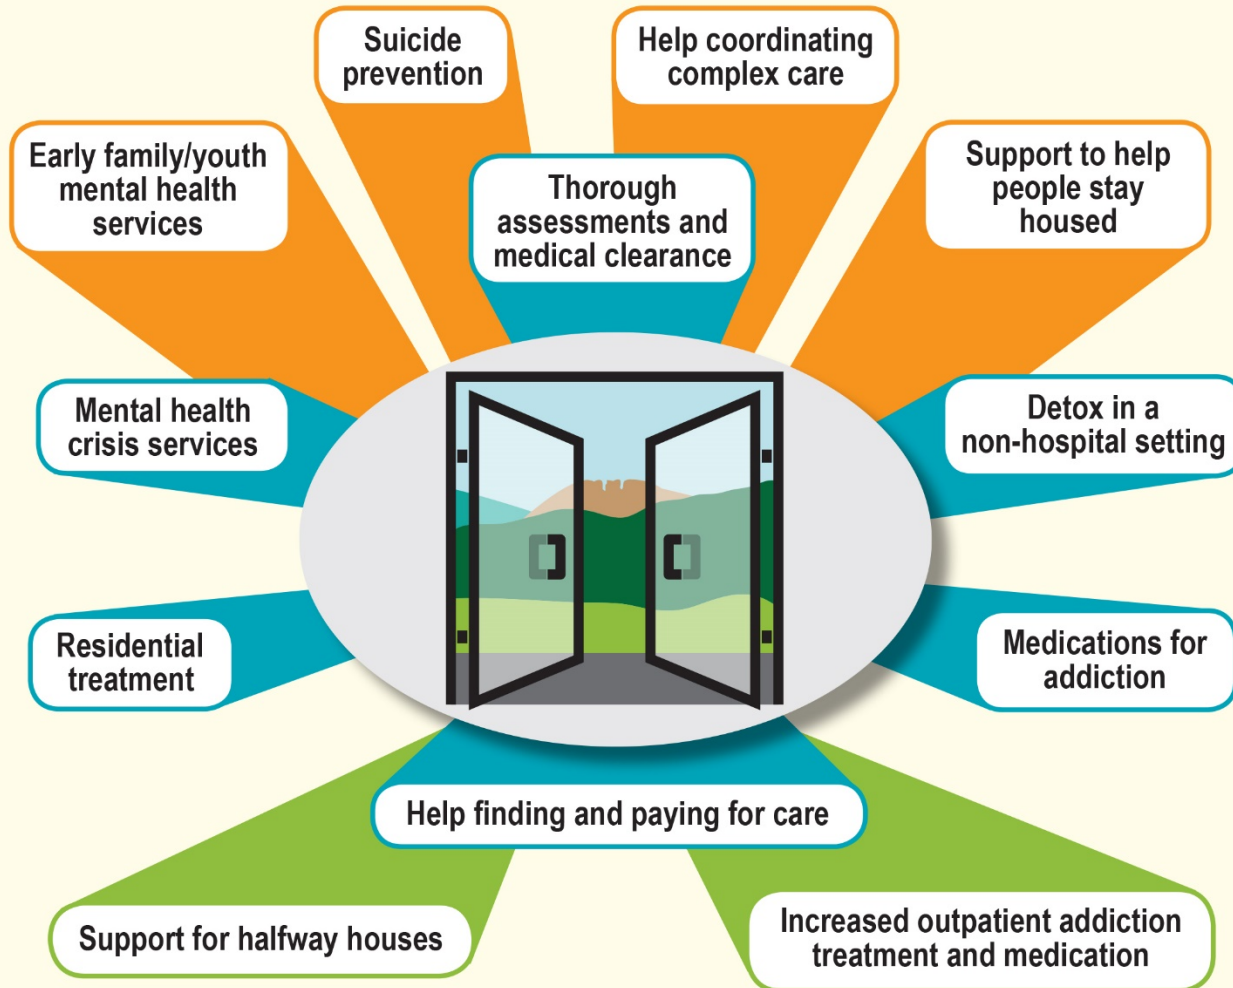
Suicide prevention

Help coordinating complex care

Early family/youth mental health services

Thorough assessments and medical clearance

Support to help people stay housed

Mental health crisis services

Detox in a non-hospital setting

Residential treatment

Medications for addiction

Help finding and paying for care

Support for halfway houses

Increased outpatient addiction treatment and medication